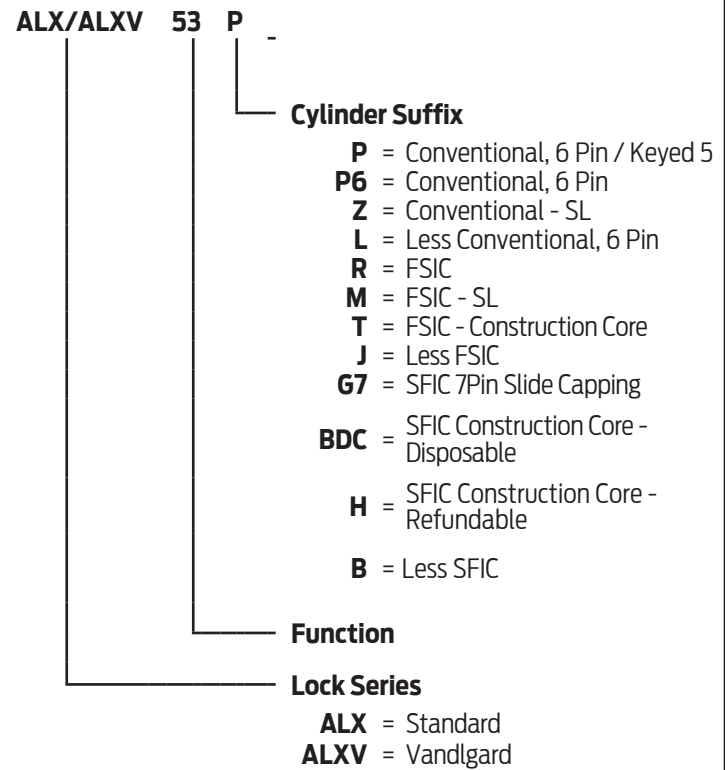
ALX/ALXV 53 P -

Cylinder Suffix

P = Conventional, 6 Pin / Keyed 5
P6 = Conventional, 6 Pin
Z = Conventional - SL
L = Less Conventional, 6 Pin
R = FSIC
M = FSIC - SL
T = FSIC - Construction Core
J = Less FSIC
G7 = SFIC 7Pin Slide Capping
BDC = SFIC Construction Core - Disposable
H = SFIC Construction Core - Refundable
B = Less SFIC

Function

Lock Series

ALX = Standard
ALXV = Vandlgard